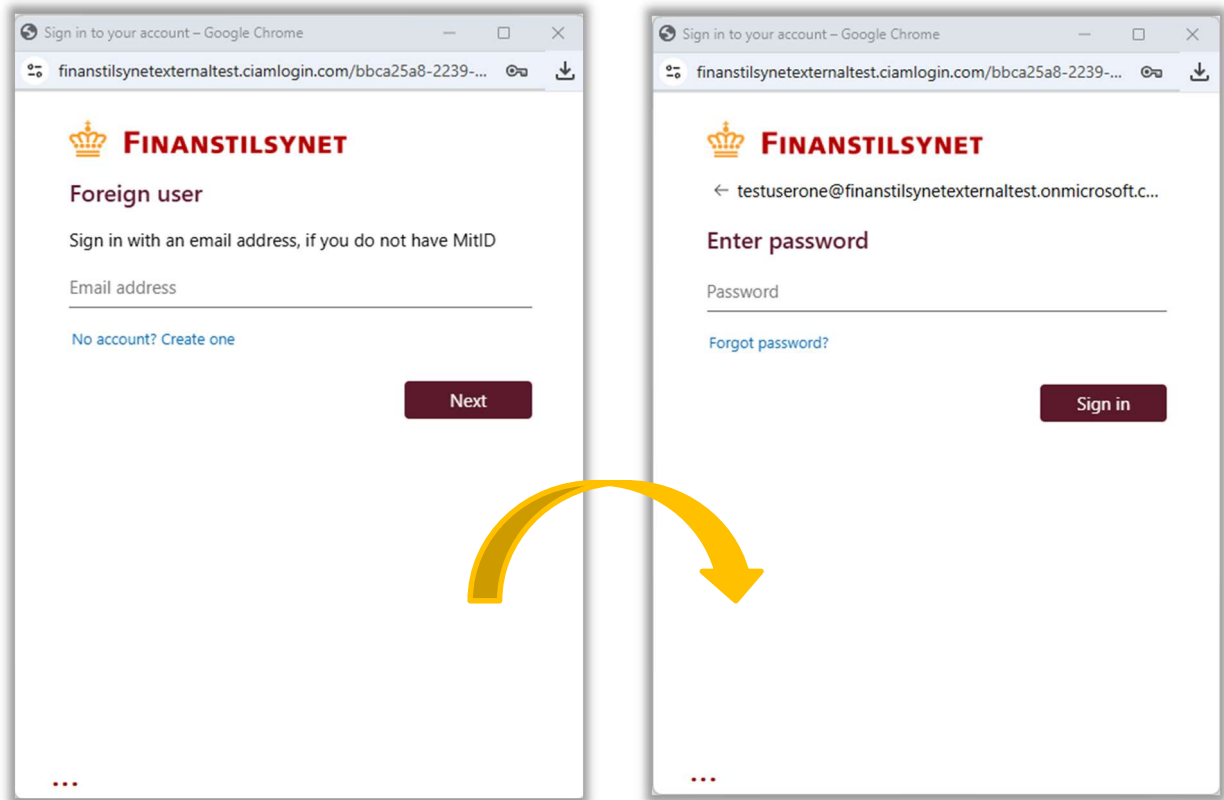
Sign in to your account – Google Chrome

finanstilsynetexternaltest.ciamlogin.com/bbca25a8-2239-...

FINANSTILSYNET

Foreign user

Sign in with an email address, if you do not have MitID

Email address

No account? Create one

Next

...

Sign in to your account – Google Chrome

finanstilsynetexternaltest.ciamlogin.com/bbca25a8-2239-...

FINANSTILSYNET

← testuserone@finanstilsynetexternaltest.onmicrosoft.c...

Enter password

Password

Forgot password?

Sign in

...